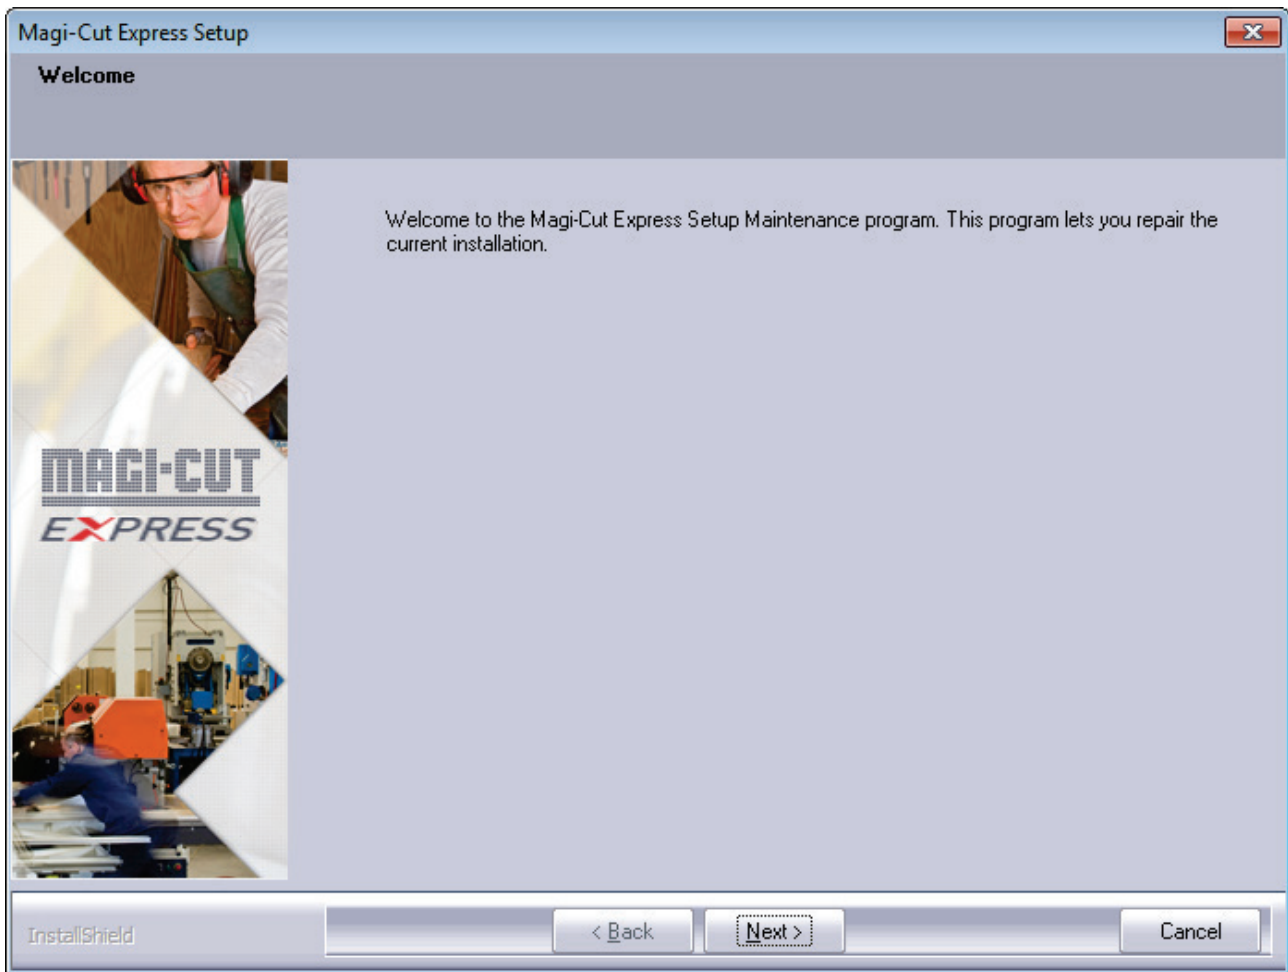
Magi-Cut Express Setup

Welcome

MAGI-CUT
EXPRESS

Welcome to the Magi-Cut Express Setup Maintenance program. This program lets you repair the current installation.

InstallShield

< Back

Next >

Cancel